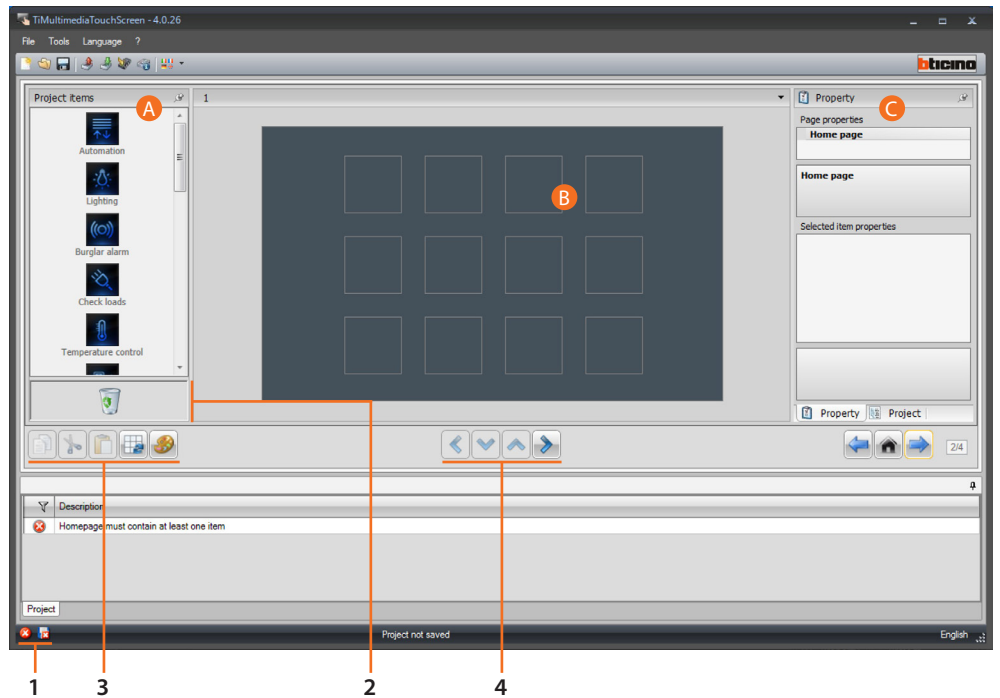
TiMultimediaTouchScreen - 4.0.26

File Tools Language ?

bticino

Project items
A

Automation
Lighting
Burglar alarm
Check loads
Temperature control

1

B

Property
C

Page properties
Home page

Home page

Selected item properties

Property Project

2/4

Description
Homepage must contain at least one item

Project

Project not saved

English

1 3 2 4